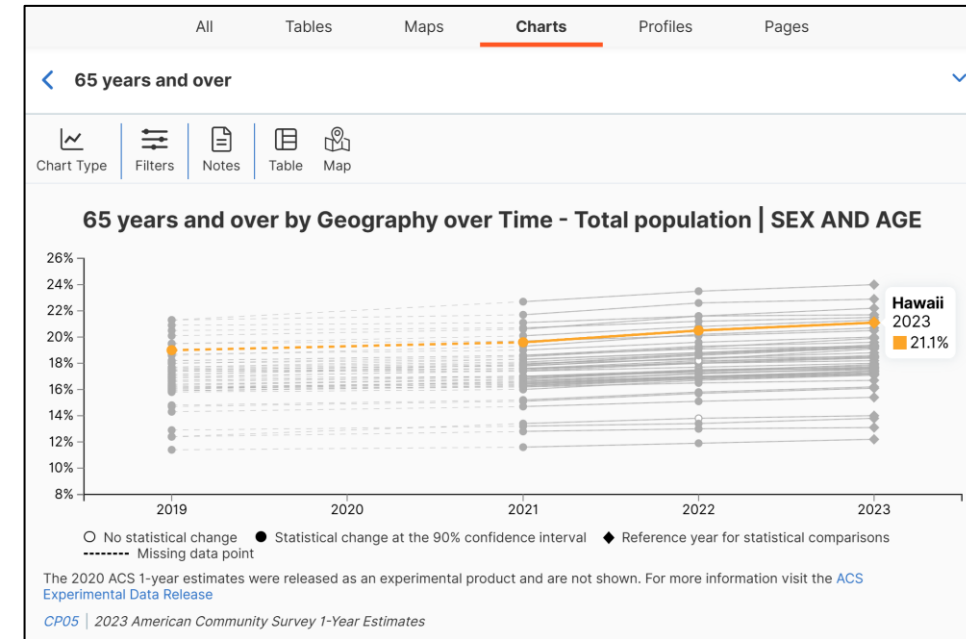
All Tables Maps Charts Profiles Pages

65 years and over

Chart Type Filters Notes Table Map

65 years and over by Geography over Time - Total population | SEX AND AGE

26%
24%
22%
20%
18%
16%
14%
12%
10%
8%

2019 2020 2021 2022 2023

Hawaii
2023
21.1%

No statistical change ● Statistical change at the 90% confidence interval ◆ Reference year for statistical comparisons
-------- Missing data point

The 2020 ACS 1-year estimates were released as an experimental product and are not shown. For more information visit the ACS Experimental Data Release

CP05 | 2023 American Community Survey 1-Year Estimates